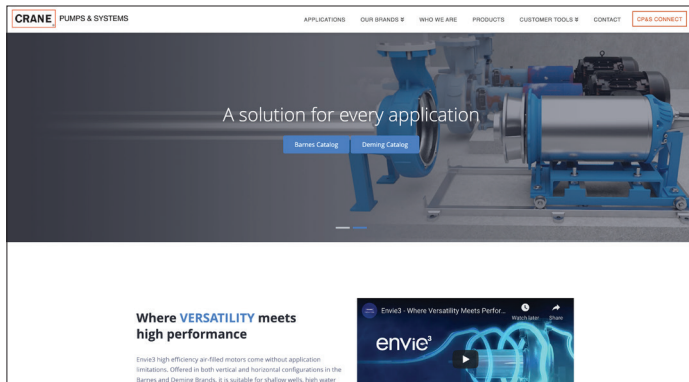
CRANE PUMPS & SYSTEMS

APPLICATIONS OUR BRANDS ¥ WHO WE ARE PRODUCTS CUSTOMER TOOLS ¥ CONTACT CP&S CONNECT

A solution for every application

Barnes Catalog Deming Catalog

Where VERSATILITY meets high performance

Envie3 high efficiency air-filled motors come without application limitations. Offered in both vertical and horizontal configurations in the Barnes and Deming Brands, it is suitable for shallow wells, high water

Envie3 - Where Versatility Meets Perfor...

Watch later Share

envie³